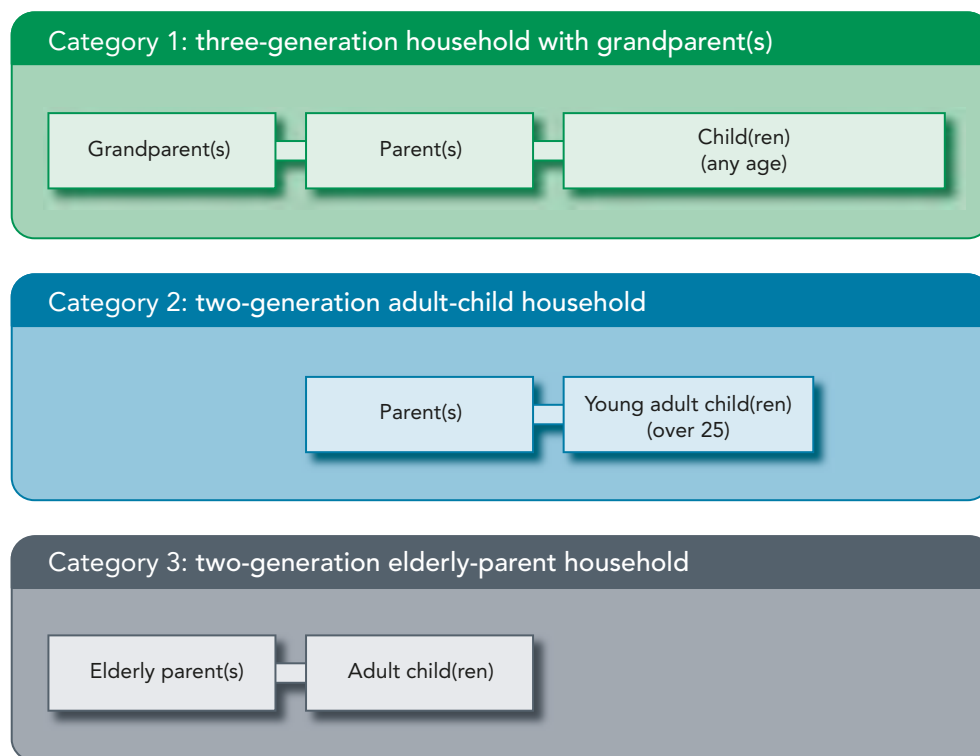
Category 1: three-generation household with grandparent(s)

Grandparent(s)

Parent(s)

Child(ren)
(any age)

Category 2: two-generation adult-child household

Parent(s)

Young adult child(ren)
(over 25)

Category 3: two-generation elderly-parent household

Elderly parent(s)

Adult child(ren)